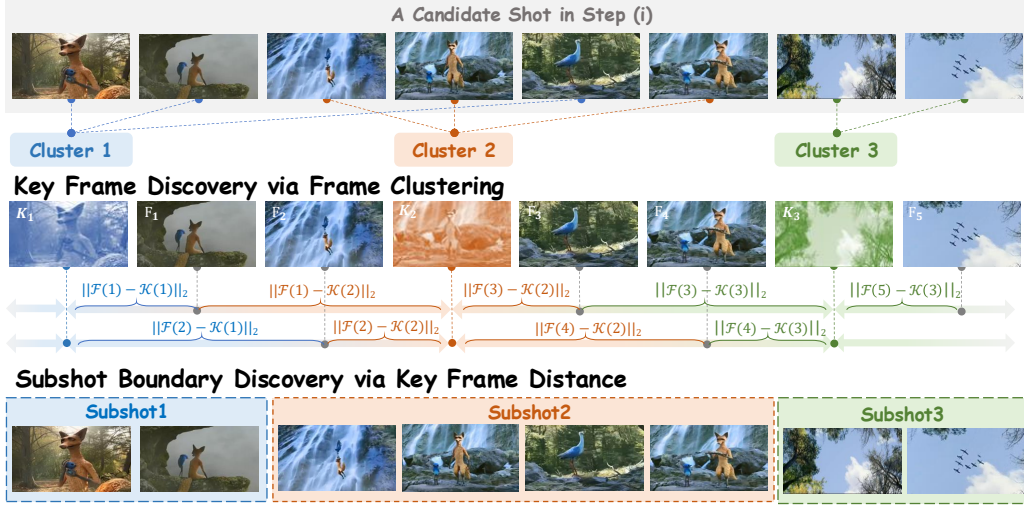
A Candidate Shot in Step (i)

Cluster 1

Cluster 2

Cluster 3

Key Frame Discovery via Frame Clustering

$K_1$ $F_1$ $F_2$ $K_2$ $F_3$ $F_4$ $K_3$ $F_5$

$||\mathcal{F}(1)-\mathcal{K}(1)||_2$ $||\mathcal{F}(1)-\mathcal{K}(2)||_2$ $||\mathcal{F}(3)-\mathcal{K}(2)||_2$ $||\mathcal{F}(3)-\mathcal{K}(3)||_2$ $||\mathcal{F}(5)-\mathcal{K}(3)||_2$

$||\mathcal{F}(2)-\mathcal{K}(1)||_2$ $||\mathcal{F}(2)-\mathcal{K}(2)||_2$ $||\mathcal{F}(4)-\mathcal{K}(2)||_2$ $||\mathcal{F}(4)-\mathcal{K}(3)||_2$

Subshot Boundary Discovery via Key Frame Distance

Subshot1

Subshot2

Subshot3